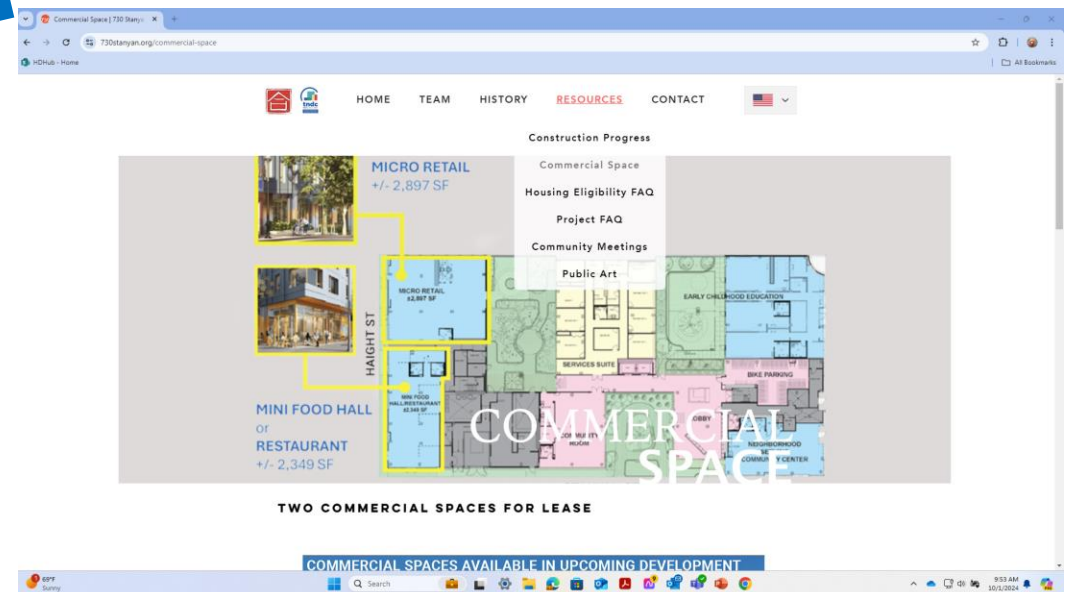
Commercial Space | 730 Stanya ×
+
730stanyan.org/commercial-space
HDHub - Home
All Bookmarks

tndc
HOME TEAM HISTORY RESOURCES CONTACT

Construction Progress
Commercial Space
Housing Eligibility FAQ
Project FAQ
Community Meetings
Public Art

MICRO RETAIL
+/- 2,897 SF

MICRO RETAIL
±2,897 SF

HAIGHT ST

EARLY CHILDHOOD EDUCATION

SERVICES SUITE

BIKE PARKING

MINI FOOD HALL
or
RESTAURANT
+/- 2,349 SF

MINI FOOD HALL/RESTAURANT
±2,349 SF

COMMUNITY ROOM

OBBY

NEIGHBORHOOD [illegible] COMMUNITY CENTER

COMMERCIAL SPACE

TWO COMMERCIAL SPACES FOR LEASE

COMMERCIAL SPACES AVAILABLE IN UPCOMING DEVELOPMENT

69°F
Sunny
Search
9:53 AM
10/1/2024